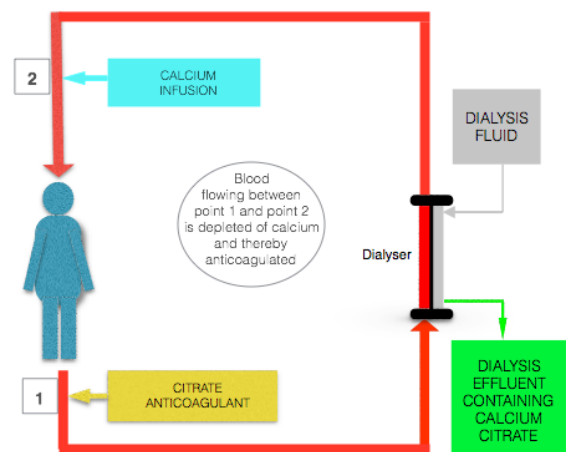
2

CALCIUM INFUSION

DIALYSIS FLUID

Blood flowing between point 1 and point 2 is depleted of calcium and thereby anticoagulated

Dialyser

1

CITRATE ANTICOAGULANT

DIALYSIS EFFLUENT CONTAINING CALCIUM CITRATE